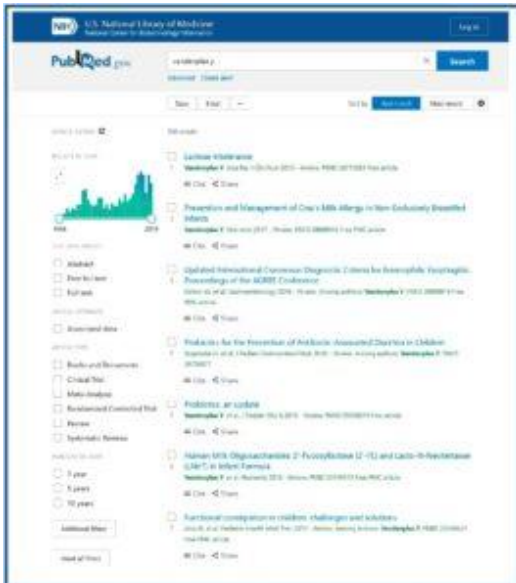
NIH U.S. National Library of Medicine
National Center for Biotechnology Information

Log in

PubMed.gov

vandenplas y

Advanced Create alert

Search

Save Email ...

Sort by: Best match Most recent

RESULTS BY YEAR

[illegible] results

1986 2019

TEXT AVAILABILITY

Abstract

Free full text

Full text

ARTICLE ATTRIBUTE

Associated data

ARTICLE TYPE

Books and Documents

Clinical Trial

Meta-Analysis

Randomized Controlled Trial

Review

Systematic Review

PUBLICATION DATE

1 year

5 years

10 years

Additional filters

Reset all filters

1 Lactose intolerance
Vandenplas Y. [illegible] Free PMC article.
Cite Share

2 Prevention and Management of Cow's Milk Allergy in Non-Exclusively Breastfed Infants
Vandenplas Y. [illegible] Free PMC article.
Cite Share

3 Updated International Consensus Diagnostic Criteria for Eosinophilic Esophageal Diseases: Proceedings of the AGREE Conference
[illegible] Vandenplas Y. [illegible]
Cite Share

4 Probiotics for the Prevention of Antibiotic-Associated Diarrhea in Children
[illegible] Vandenplas Y. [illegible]
Cite Share

5 Probiotics: an update
Vandenplas Y, et al. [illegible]
Cite Share

6 Human Milk Oligosaccharides: 2'-Fucosyllactose (2'-FL) and Lacto-N-Neotetraose (LNnT) in Infant Formula
Vandenplas Y, et al. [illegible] Free PMC article.
Cite Share

7 Functional constipation in children: challenges and solutions
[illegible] Vandenplas Y. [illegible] Free PMC article.
Cite Share